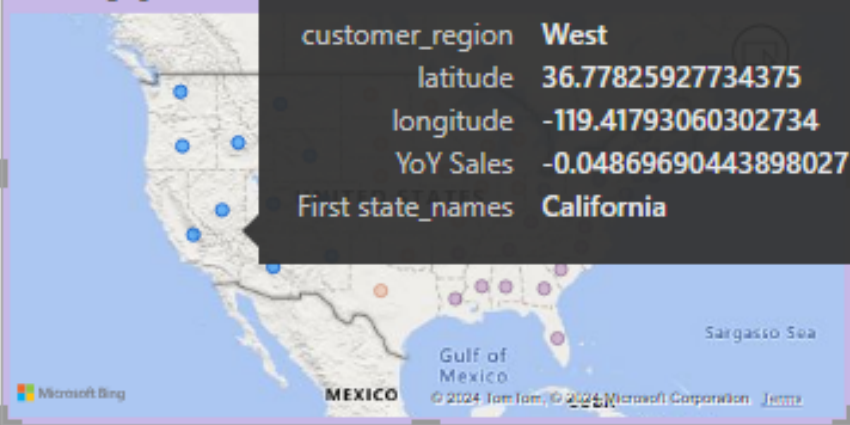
customer_region West
latitude 36.77825927734375
longitude -119.41793060302734
YoY Sales -0.048696904438980​27
First state_names California

UNITED STATES

Gulf of Mexico

Sargasso Sea

MEXICO

Microsoft Bing

© 2024 TomTom, © 2024 Microsoft Corporation Terms